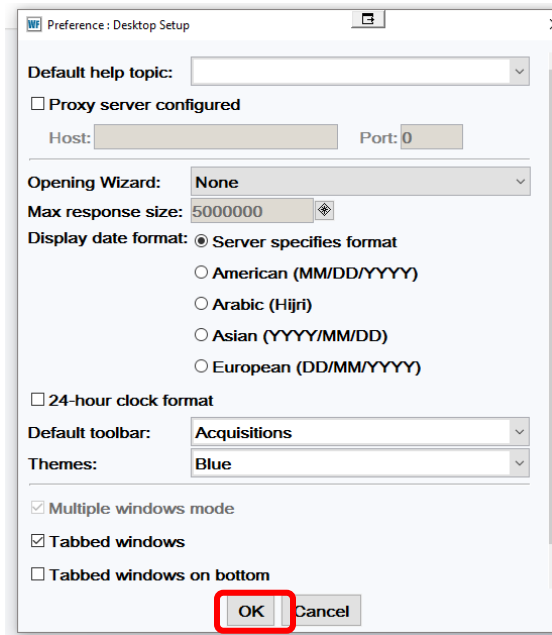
WF Preference : Desktop Setup

Default help topic:

☐ Proxy server configured

Host:

Port: 0

Opening Wizard: None

Max response size: 5000000

Display date format: ◉ Server specifies format

○ American (MM/DD/YYYY)

○ Arabic (Hijri)

○ Asian (YYYY/MM/DD)

○ European (DD/MM/YYYY)

☐ 24-hour clock format

Default toolbar: Acquisitions

Themes: Blue

☑ Multiple windows mode

☑ Tabbed windows

☐ Tabbed windows on bottom

OK Cancel